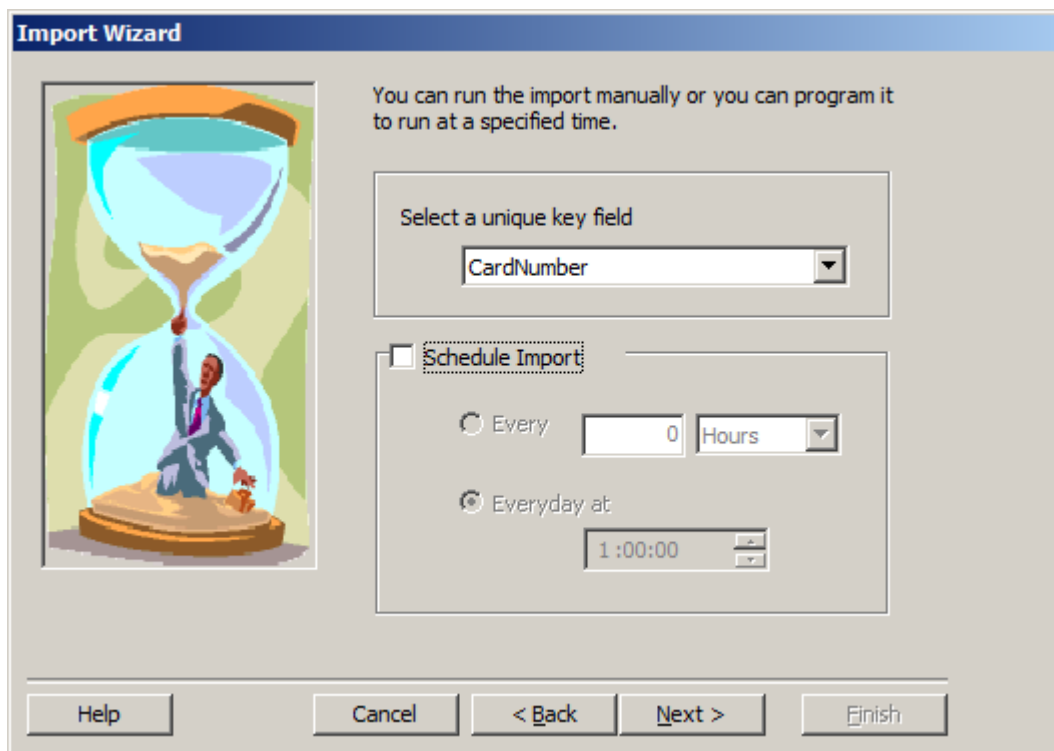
Import Wizard

You can run the import manually or you can program it to run at a specified time.

Select a unique key field

CardNumber

Schedule Import

Every 0 Hours

Everyday at

1 :00:00

Help Cancel < Back Next > Finish